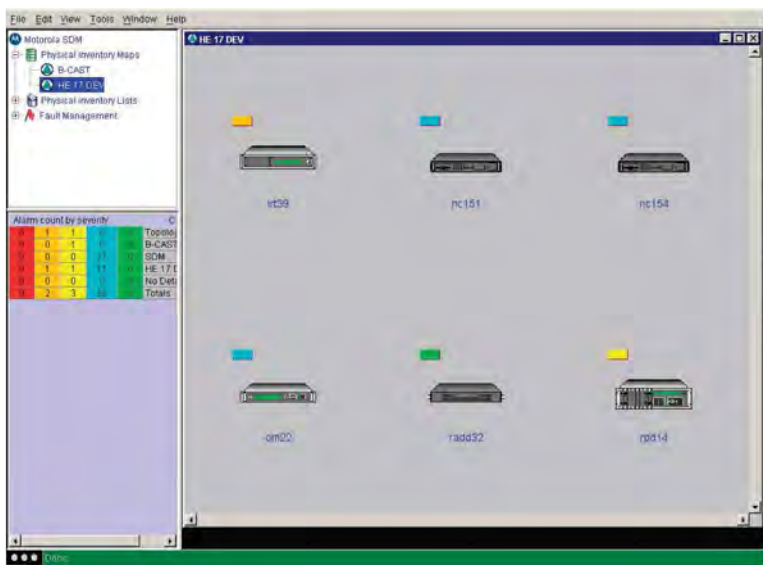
File Edit View Tools Window Help

Motorola SDM
Physical Inventory Maps
B-CAST
HE 17 DEV
Physical Inventory Lists
Fault Management

Alarm count by severity C

| | | | | | |
|---|---|---|---|---|---|
| 0 | 1 | 1 | 0 | 0 | Topolo |
| 0 | 0 | 1 | 0 | 0 | B-CAST |
| 0 | 0 | 0 | 11 | 0 | SDM |
| 0 | 1 | 1 | 11 | 0 | HE 17 D |
| 0 | 0 | 0 | 0 | 0 | No Deta |
| 0 | 2 | 3 | 22 | 0 | Totals |

HE 17 DEV

irt39

nc151

nc154

om22

radd32

rpd14

DAhc